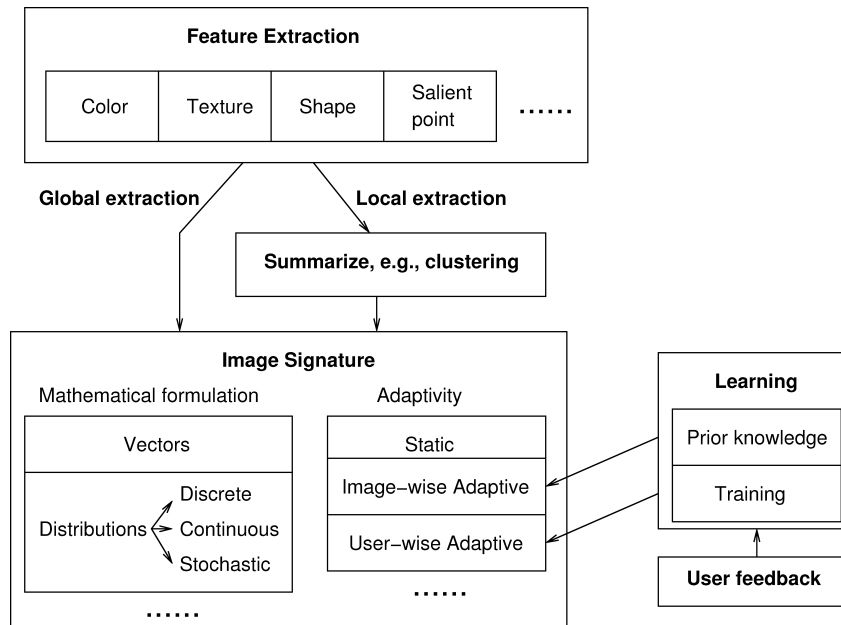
Feature Extraction

Color

Texture

Shape

Salient point

......

Global extraction

Local extraction

Summarize, e.g., clustering

Image Signature

Mathematical formulation

Vectors

Distributions

Discrete

Continuous

Stochastic

......

Adaptivity

Static

Image−wise Adaptive

User−wise Adaptive

......

Learning

Prior knowledge

Training

User feedback